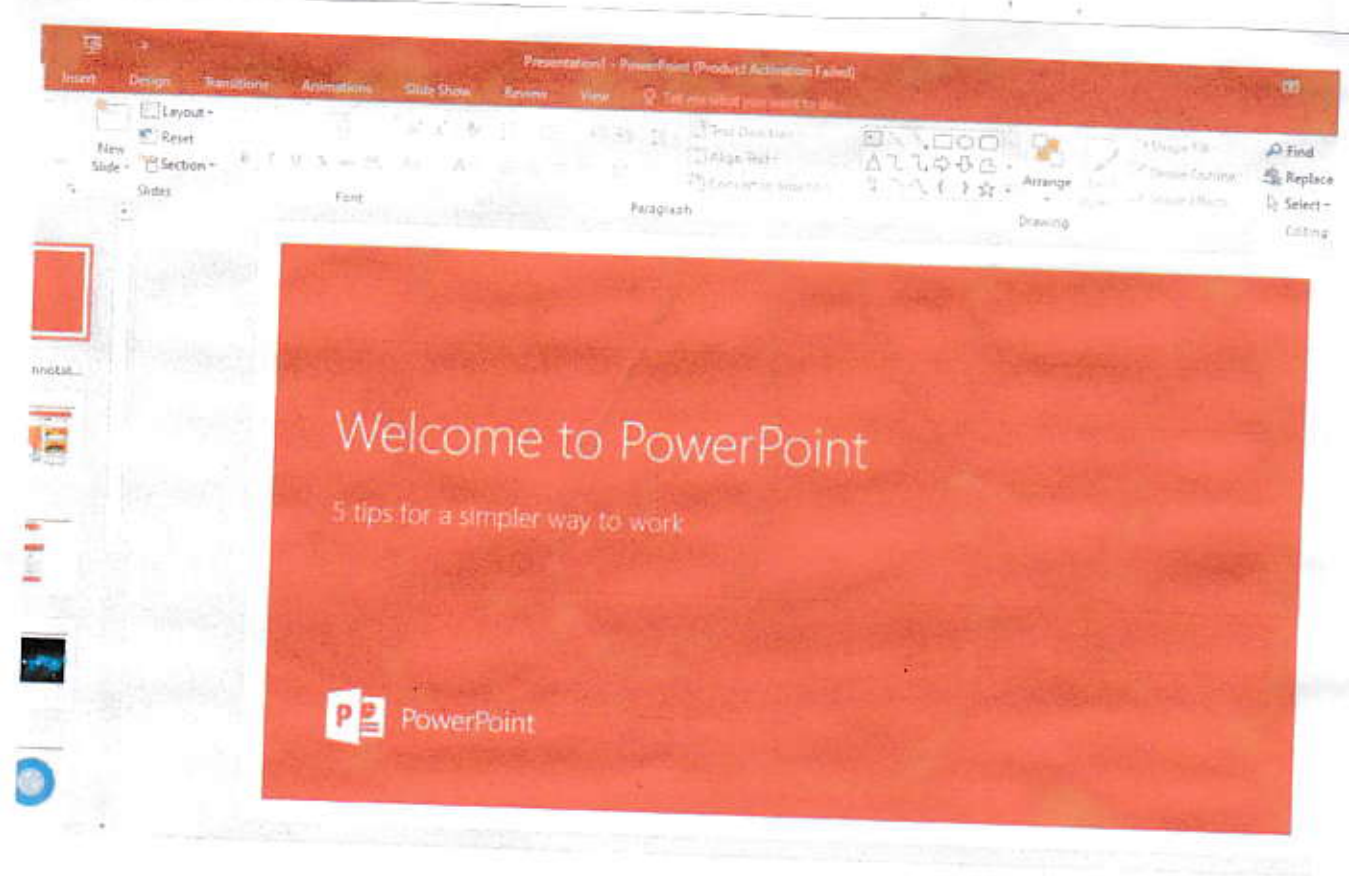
Presentation1 - PowerPoint (Product Activation Failed)

Insert Design Transitions Animations Slide Show Review View Tell me what you want to do...

New Slide
Layout
Reset
Section
Slides

Font

Text Direction
Align Text
Convert to SmartArt
Paragraph

Arrange
Shape Fill
Shape Outline
Shape Effects
Drawing

Find
Replace
Select
Editing

nnotat...

Welcome to PowerPoint

5 tips for a simpler way to work

PowerPoint